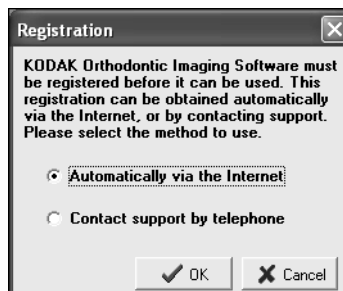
Registration

KODAK Orthodontic Imaging Software must be registered before it can be used. This registration can be obtained automatically via the Internet, or by contacting support. Please select the method to use.

Automatically via the Internet

Contact support by telephone

OK

Cancel